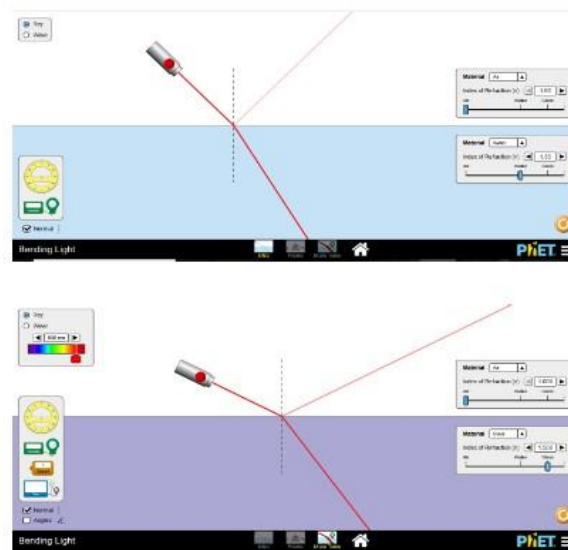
Ray
Wave

Material Air
Index of Refraction (n) 1.00
Air Water Glass

Material Water
Index of Refraction (n) 1.33
Air Water Glass

Normal

Bending Light

Intro Prisms More Tools

PhET

Ray
Wave
650 nm

Material Air
Index of Refraction (n) 1.000
Air Water Glass

Material Glass
Index of Refraction (n) 1.500
Air Water Glass

Normal
Angles

Bending Light

Intro Prisms More Tools

PhET